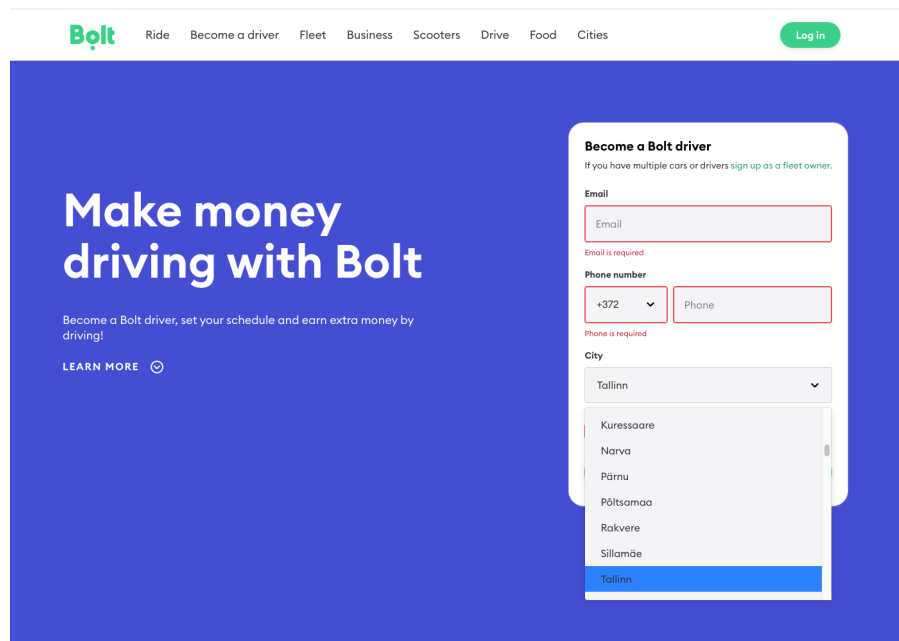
Bolt Ride Become a driver Fleet Business Scooters Drive Food Cities

Log in

Make money driving with Bolt

Become a Bolt driver, set your schedule and earn extra money by driving!

LEARN MORE

Become a Bolt driver

If you have multiple cars or drivers sign up as a fleet owner.

Email

Email

Email is required

Phone number

+372

Phone

Phone is required

City

Tallinn

Kuressaare
Narva
Pärnu
Põltsamaa
Rakvere
Sillamäe
Tallinn